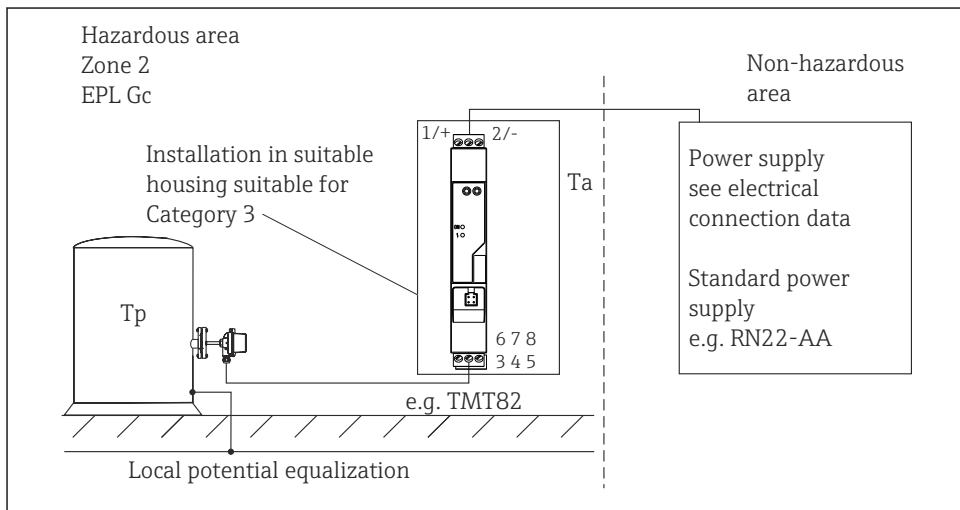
Hazardous area
Zone 2
EPL Gc

Non-hazardous area

Installation in suitable housing suitable for Category 3

1/+
2/-

Ta

Power supply see electrical connection data

Standard power supply e.g. RN22-AA

Tp

6 7 8
3 4 5

e.g. TMT82

Local potential equalization